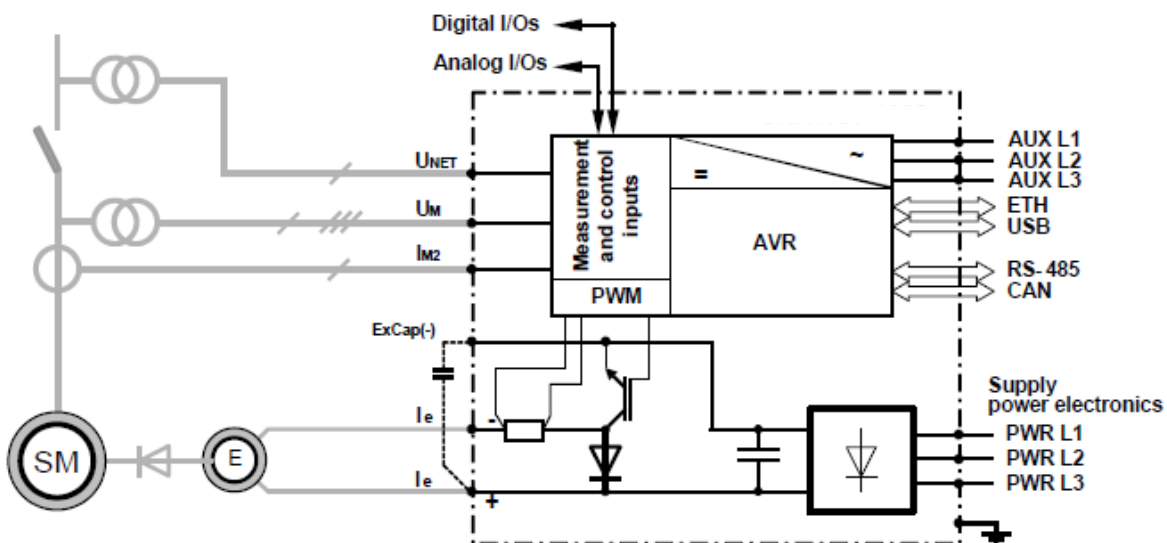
Digital I/Os

Analog I/Os

$U_{NET}$

$U_M$

$I_{M2}$

Measurement and control inputs

PWM

=

~

AVR

AUX L1
AUX L2
AUX L3

ETH
USB

RS-485
CAN

ExCap(-)

$I_e$

-

$I_e$

+

SM

E

Supply power electronics

PWR L1
PWR L2
PWR L3